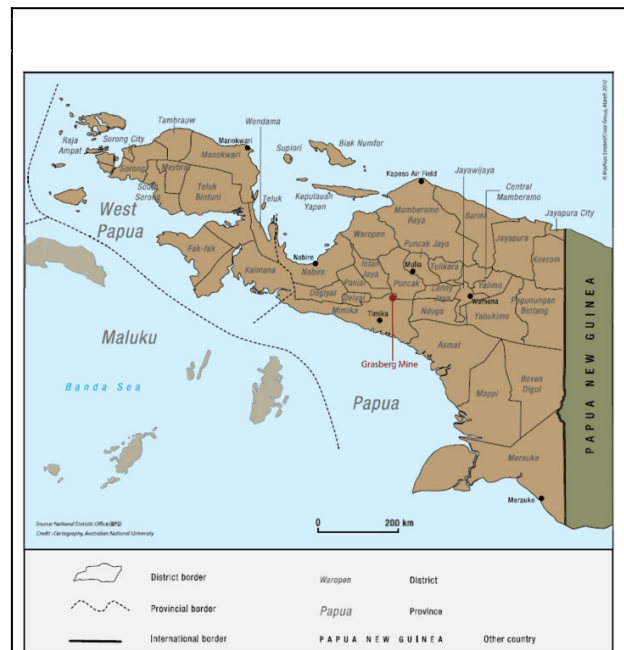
© Matthew Simmons/Crisis Group, March 2010

Raja Ampat
Sorong City
Sorong
South Sorong
Tambrauw
Maybrat
Manokwari
Manokwari
Wondama
Teluk Bintuni
Teluk
Supiori
Biak Numfor
Kepulauan Yapen
Kapeso Air Field
Jayawijaya
Central Mamberamo
Sarmi
Jayapura City
Jayapura
Keerom
Mamberamo Raya
West Papua
Fak-fak
Kaimana
Nabire
Nabire
Waropen
Puncak Jaya
Mulia
Tolikara
Intan Jaya
Paniai
Deiyai
Dogiyai
Mimika
Timika
Puncak
Lanny Jaya
Yalimo
Wamena
Nduga
Yahukimo
Pegunungan Bintang
Grasberg Mine
Asmat
Maluku
Banda Sea
Papua
Mappi
Boven Digul
Merauke
Merauke
PAPUA NEW GUINEA

Source: National Statistic Office (BPS)
Credit: Cartography, Australian National University

0
200 km

District border
Provincial border
International border
Waropen
District
Papua
Province
PAPUA NEW GUINEA
Other country